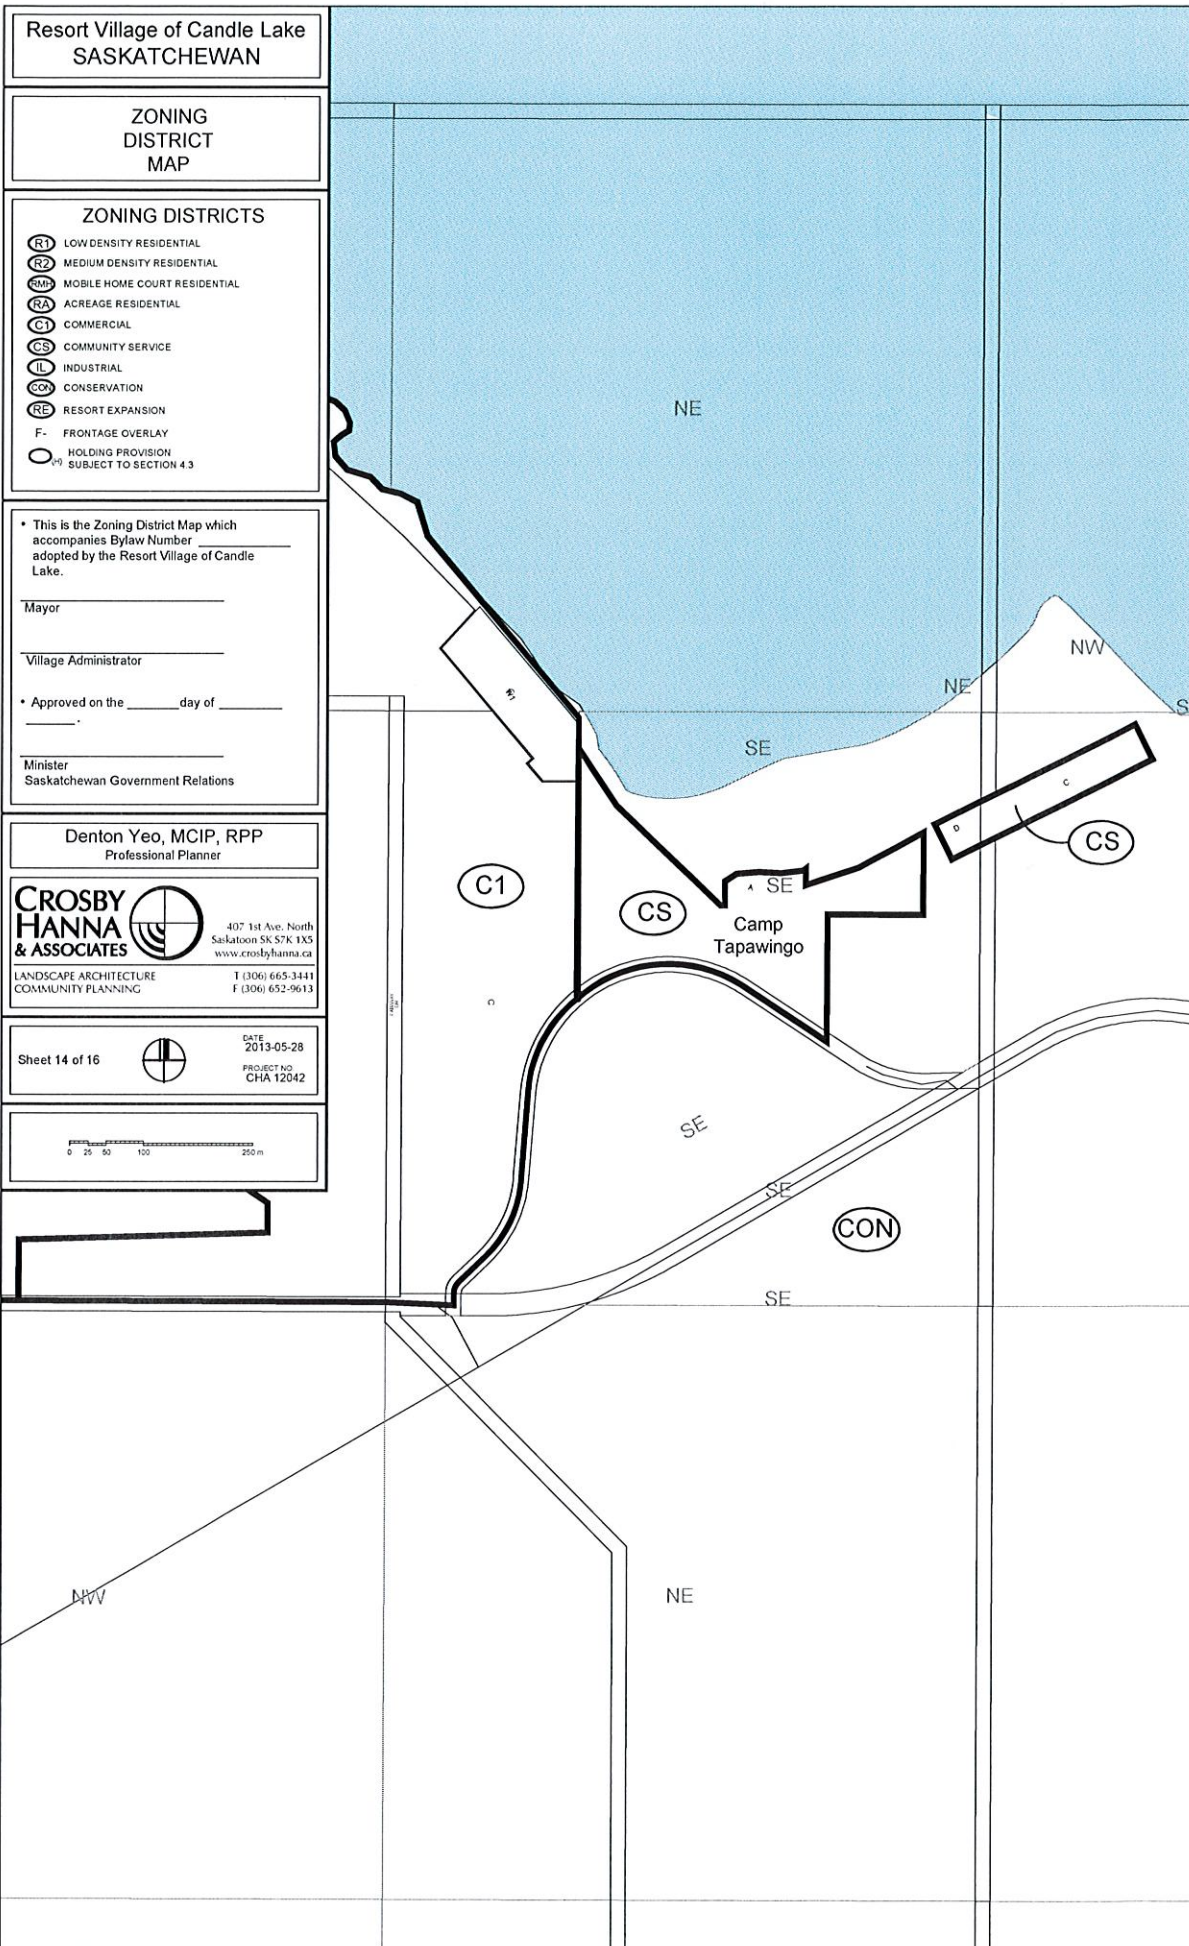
Resort Village of Candle Lake
SASKATCHEWAN

ZONING
DISTRICT
MAP

ZONING DISTRICTS
R1 LOW DENSITY RESIDENTIAL
R2 MEDIUM DENSITY RESIDENTIAL
RMH MOBILE HOME COURT RESIDENTIAL
RA ACREAGE RESIDENTIAL
C1 COMMERCIAL
CS COMMUNITY SERVICE
IL INDUSTRIAL
CON CONSERVATION
RE RESORT EXPANSION
F- FRONTAGE OVERLAY
(H) HOLDING PROVISION SUBJECT TO SECTION 4.3

• This is the Zoning District Map which accompanies Bylaw Number ________ adopted by the Resort Village of Candle Lake.

Mayor

Village Administrator

• Approved on the _______day of _________ ______.

Minister
Saskatchewan Government Relations

Denton Yeo, MCIP, RPP
Professional Planner

CROSBY HANNA & ASSOCIATES
407 1st Ave. North
Saskatoon SK S7K 1X5
www.crosbyhanna.ca
LANDSCAPE ARCHITECTURE
COMMUNITY PLANNING
T (306) 665-3441
F (306) 652-9613

Sheet 14 of 16
DATE
2013-05-28
PROJECT NO
CHA 12042

0 25 50 100 250 m

NE

NW
NE
S
SE
C
D
CS
C1
CS
A SE
Camp
Tapawingo
SE
SE
CON
SE
NW
NE